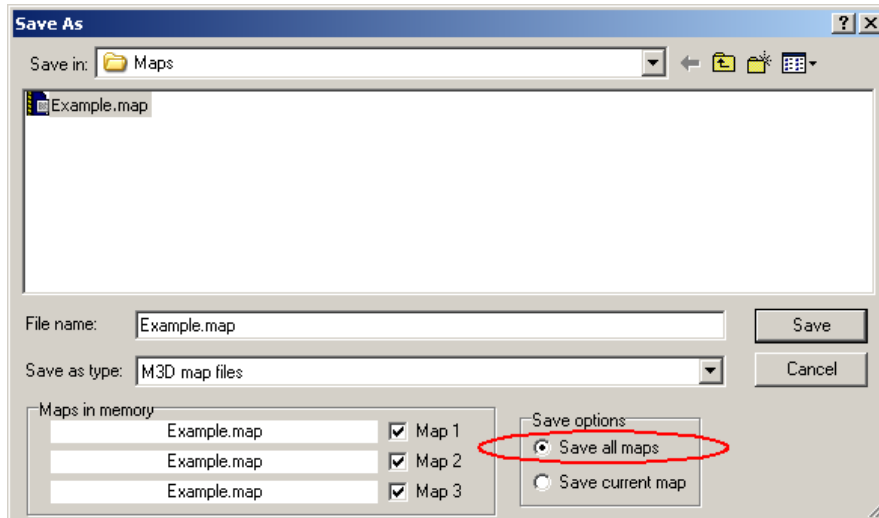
Save As

?

X

Save in: Maps

Example.map

File name: Example.map

Save

Save as type: M3D map files

Cancel

Maps in memory

Example.map Map 1

Example.map Map 2

Example.map Map 3

Save options

Save all maps

Save current map